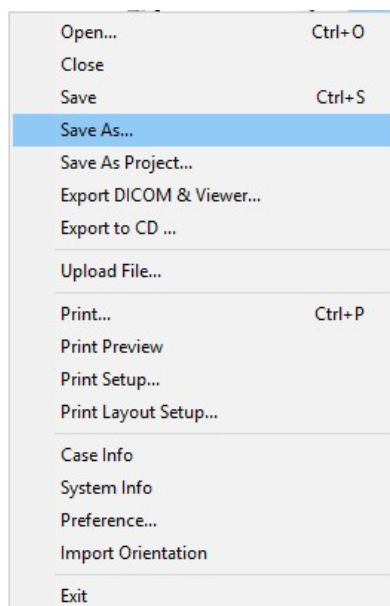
Open... Ctrl+O
Close
Save Ctrl+S
Save As...
Save As Project...
Export DICOM & Viewer...
Export to CD ...

Upload File...

Print... Ctrl+P
Print Preview
Print Setup...
Print Layout Setup...

Case Info
System Info
Preference...
Import Orientation

Exit